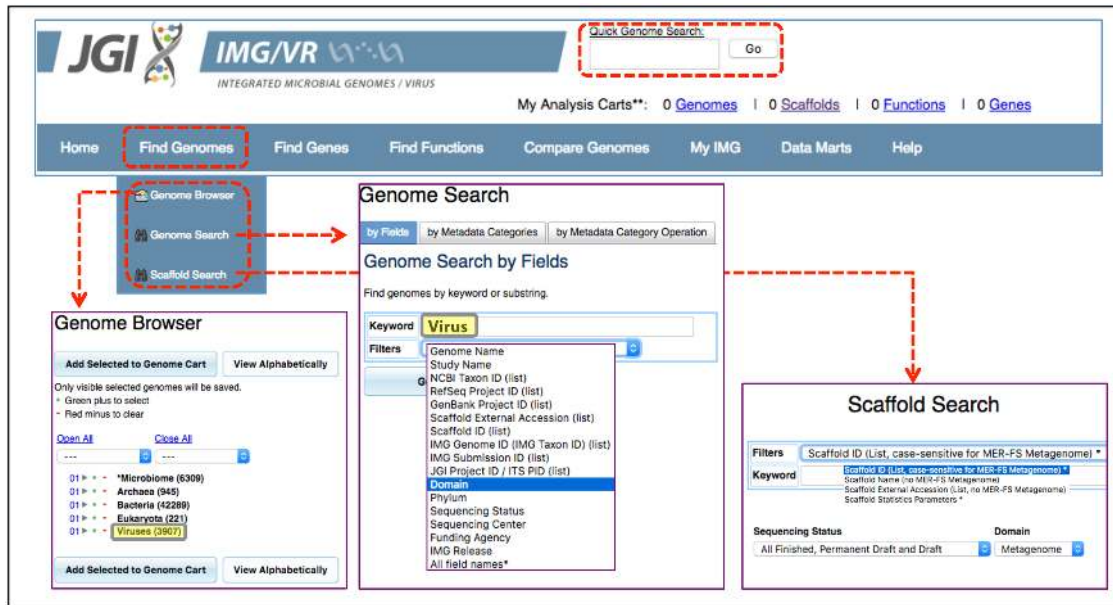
JGI IMG/VR
INTEGRATED MICROBIAL GENOMES / VIRUS

Quick Genome Search:
Go

My Analysis Carts**: 0 Genomes | 0 Scaffolds | 0 Functions | 0 Genes

Home Find Genomes Find Genes Find Functions Compare Genomes My IMG Data Marts Help

Genome Browser
Genome Search
Scaffold Search

Genome Search
by Fields | by Metadata Categories | by Metadata Category Operation
Genome Search by Fields
Find genomes by keyword or substring.
Keyword Virus
Filters
Genome Name
Study Name
NCBI Taxon ID (list)
RefSeq Project ID (list)
GenBank Project ID (list)
Scaffold External Accession (list)
Scaffold ID (list)
IMG Genome ID (IMG Taxon ID) (list)
IMG Submission ID (list)
JGI Project ID / ITS PID (list)
Domain
Phylum
Sequencing Status
Sequencing Center
Funding Agency
IMG Release
All field names*
G

Genome Browser
Add Selected to Genome Cart View Alphabetically
Only visible selected genomes will be saved.
Green plus to select
Red minus to clear
Open All Close All
---
---
01 *Microbiome (6309)
01 Archaea (945)
01 Bacteria (42289)
01 Eukaryota (221)
01 Viruses (3907)
Add Selected to Genome Cart View Alphabetically

Scaffold Search
Filters Scaffold ID (List, case-sensitive for MER-FS Metagenome) *
Keyword
Scaffold ID (List, case-sensitive for MER-FS Metagenome) *
Scaffold Name (no MER-FS Metagenome)
Scaffold External Accession (List, no MER-FS Metagenome)
Scaffold Statistics Parameters *
Sequencing Status Domain
All Finished, Permanent Draft and Draft Metagenome